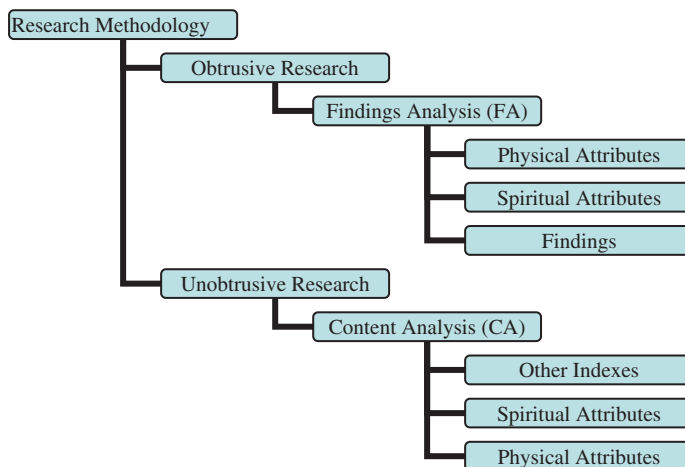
Research Methodology

Obtrusive Research

Findings Analysis (FA)

Physical Attributes

Spiritual Attributes

Findings

Unobtrusive Research

Content Analysis (CA)

Other Indexes

Spiritual Attributes

Physical Attributes